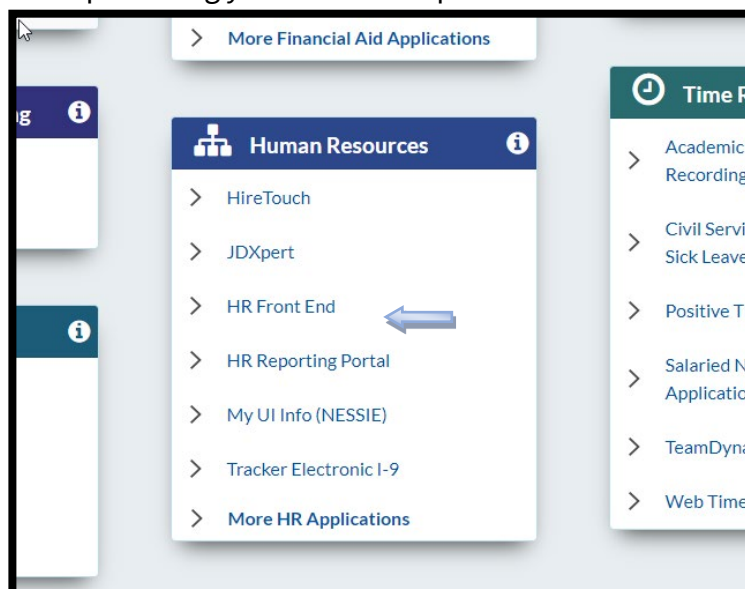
More Financial Aid Applications

ng

Human Resources

HireTouch

JDXpert

HR Front End

HR Reporting Portal

My UI Info (NESSIE)

Tracker Electronic I-9

More HR Applications

Time R

Academic Recording

Civil Servi Sick Leave

Positive T

Salaried N Applicatio

TeamDyna

Web Time